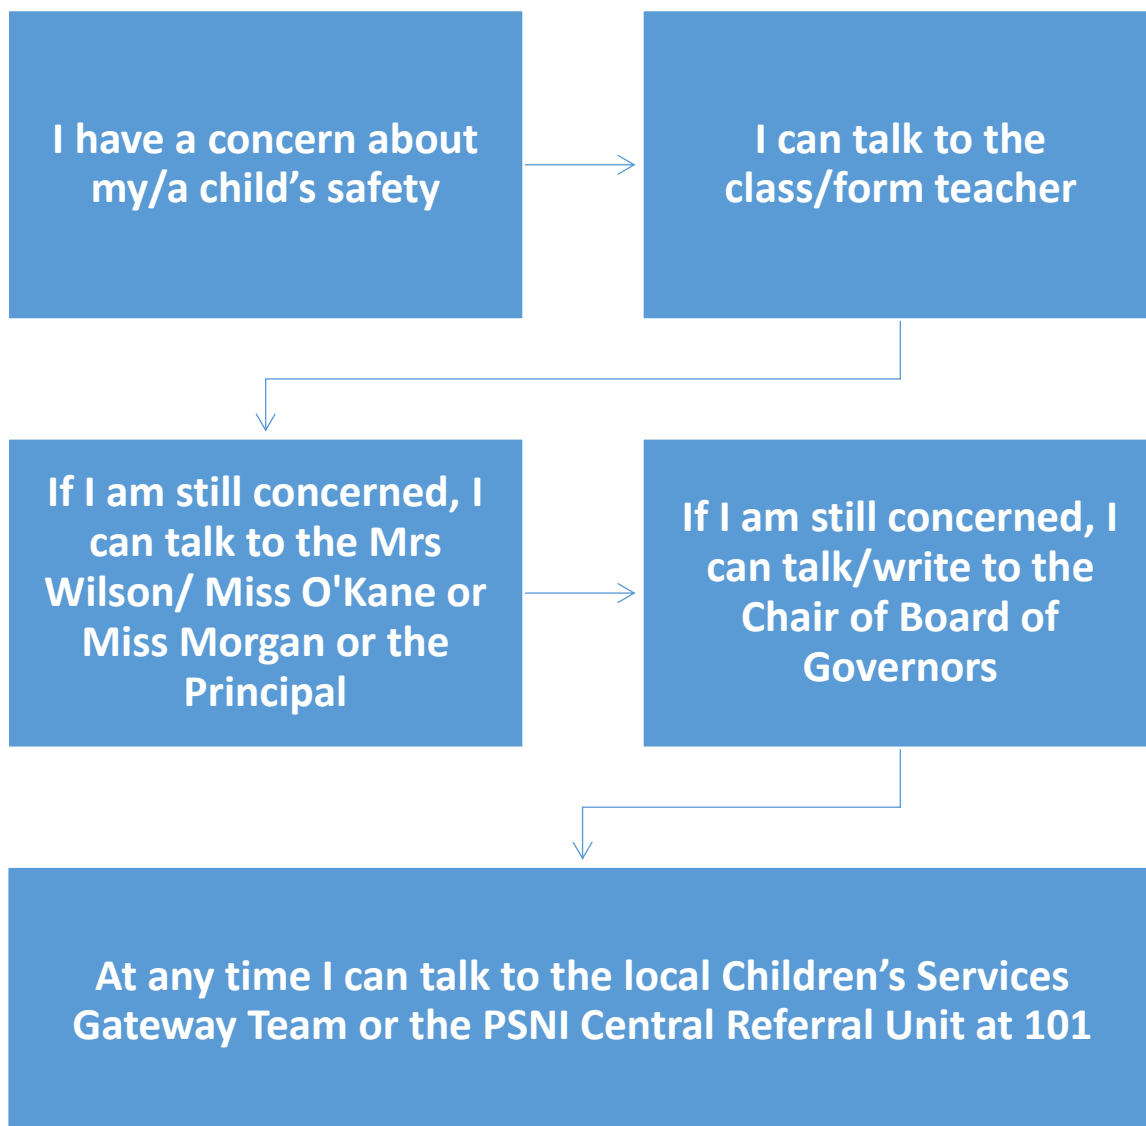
I have a concern about my/a child’s safety

I can talk to the class/form teacher

If I am still concerned, I can talk to the Mrs Wilson/ Miss O'Kane or Miss Morgan or the Principal

If I am still concerned, I can talk/write to the Chair of Board of Governors

At any time I can talk to the local Children’s Services Gateway Team or the PSNI Central Referral Unit at 101